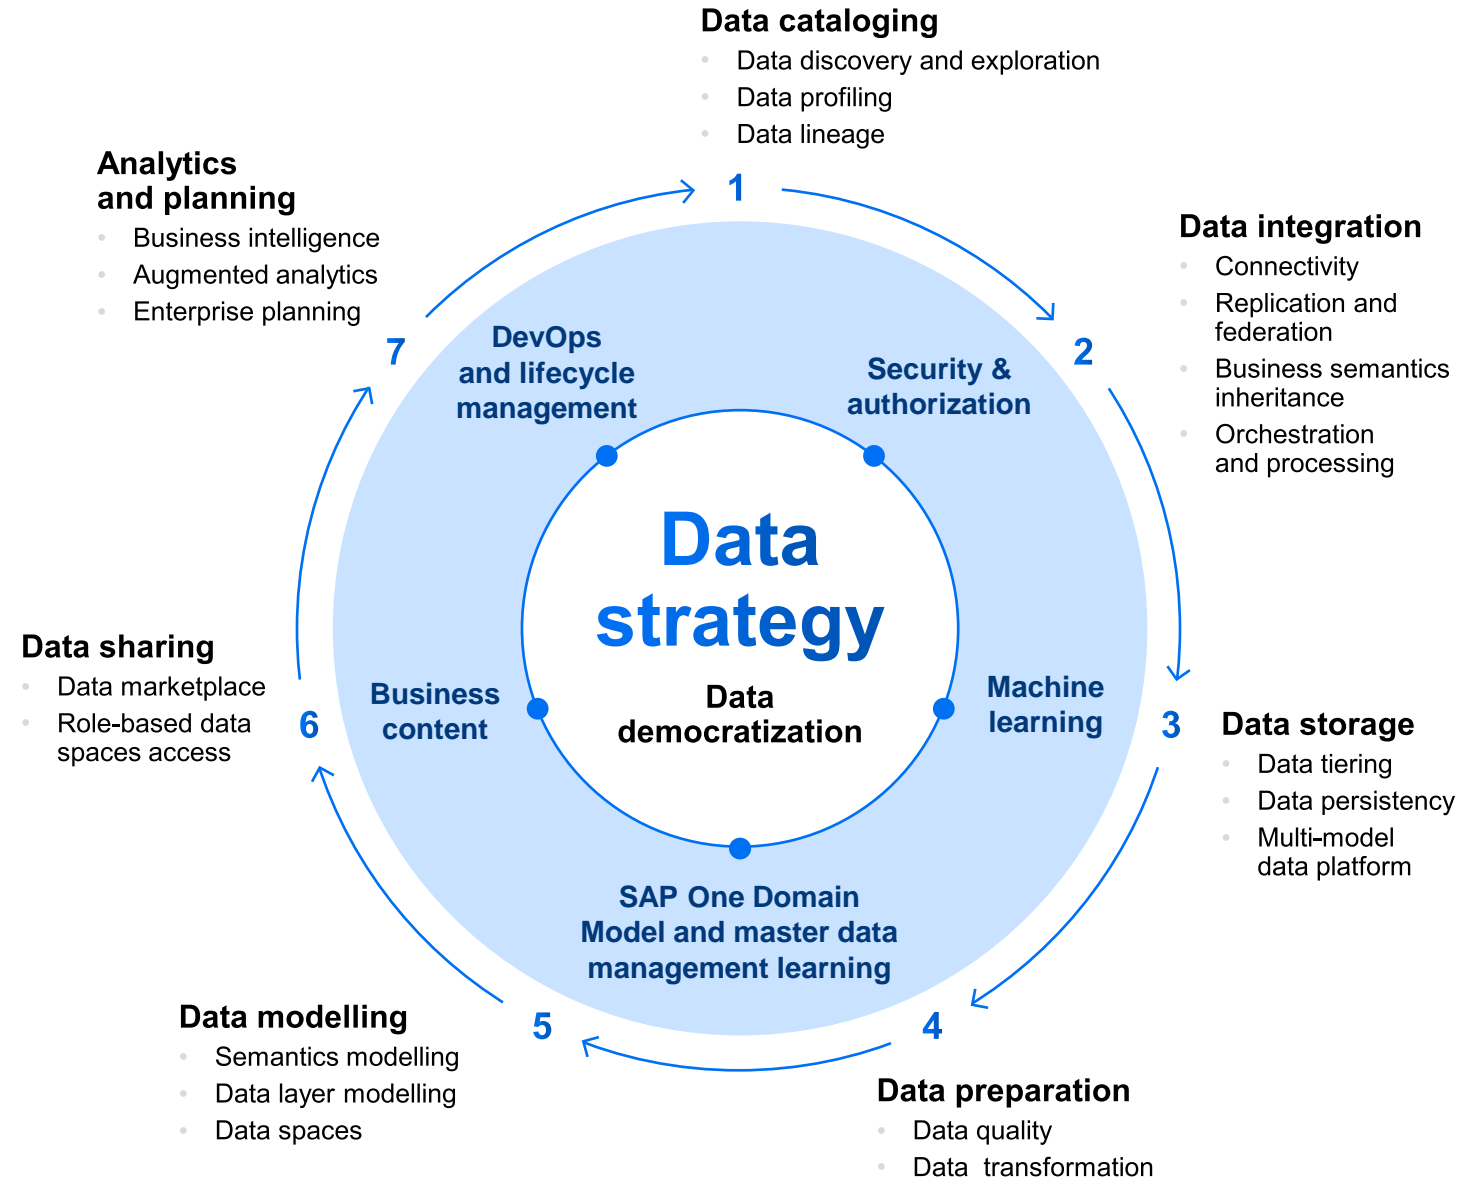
Data cataloging
- Data discovery and exploration
- Data profiling
- Data lineage

1

Data integration
- Connectivity
- Replication and federation
- Business semantics inheritance
- Orchestration and processing

2

3

Data storage
- Data tiering
- Data persistency
- Multi-model data platform

4

Data preparation
- Data quality
- Data transformation

5

Data modelling
- Semantics modelling
- Data layer modelling
- Data spaces

6

Data sharing
- Data marketplace
- Role-based data spaces access

7

Analytics and planning
- Business intelligence
- Augmented analytics
- Enterprise planning

DevOps and lifecycle management

Security & authorization

Machine learning

SAP One Domain Model and master data management learning

Business content

Data strategy

Data democratization